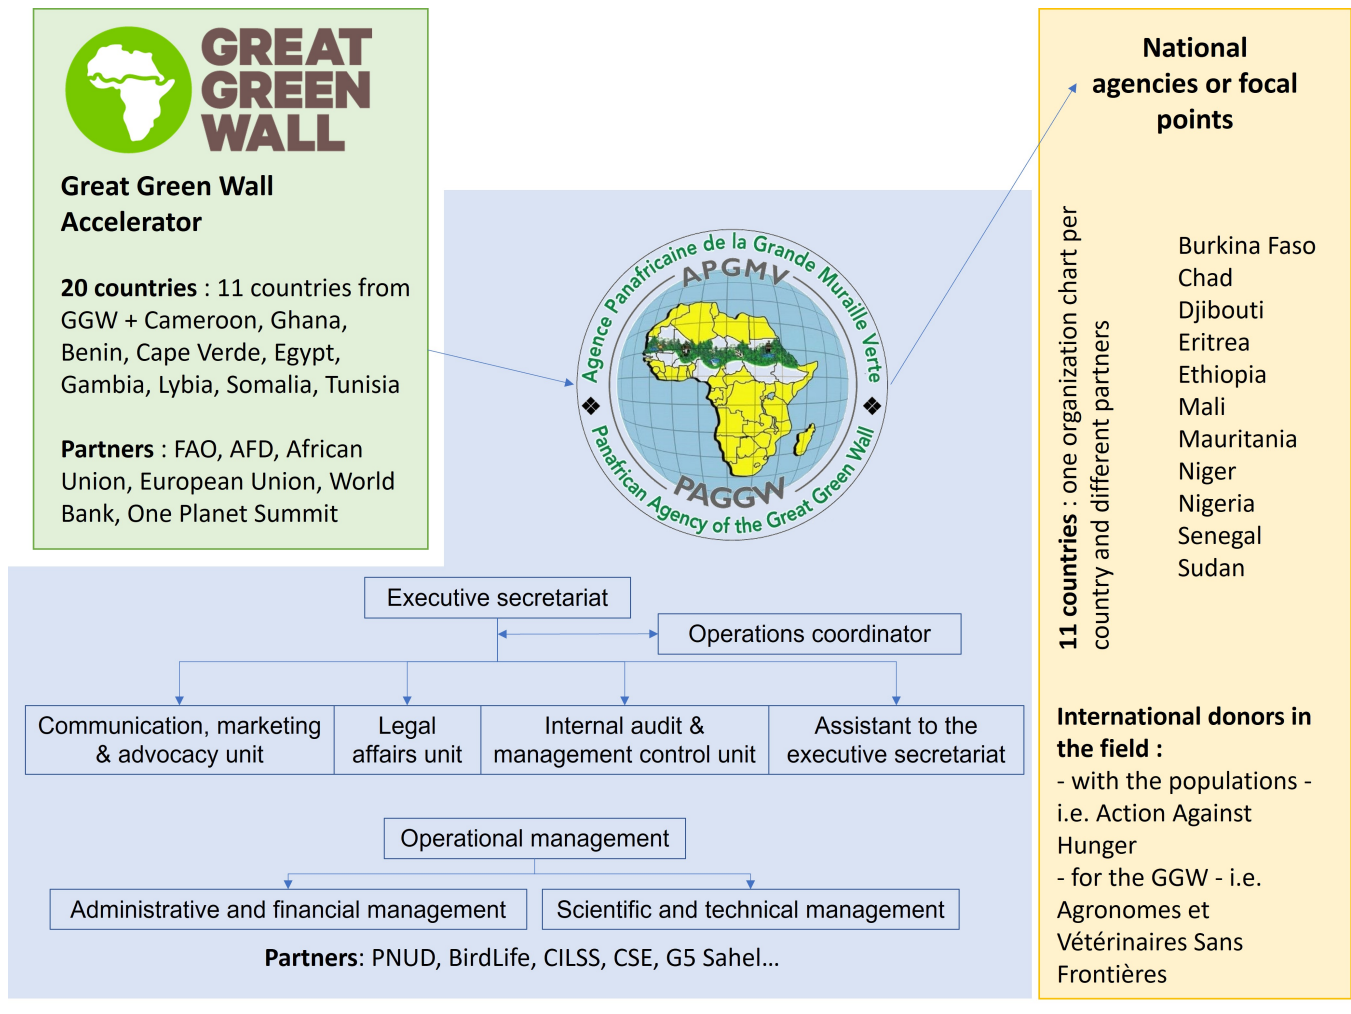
GREAT GREEN WALL

Great Green Wall Accelerator

20 countries : 11 countries from GGW + Cameroon, Ghana, Benin, Cape Verde, Egypt, Gambia, Lybia, Somalia, Tunisia

Partners : FAO, AFD, African Union, European Union, World Bank, One Planet Summit

Agence Panafricaine de la Grande Muraille Verte
APGMV
PAGGW
Panafrican Agency of the Great Green Wall

National agencies or focal points

11 countries : one organization chart per country and different partners

Burkina Faso
Chad
Djibouti
Eritrea
Ethiopia
Mali
Mauritania
Niger
Nigeria
Senegal
Sudan

Executive secretariat

Operations coordinator

| Communication, marketing & advocacy unit | Legal affairs unit | Internal audit & management control unit | Assistant to the executive secretariat |
|---|---|---|---|

Operational management

| Administrative and financial management | Scientific and technical management |
|---|---|

Partners: PNUD, BirdLife, CILSS, CSE, G5 Sahel…

International donors in the field :
- with the populations - i.e. Action Against Hunger
- for the GGW - i.e. Agronomes et Vétérinaires Sans Frontières